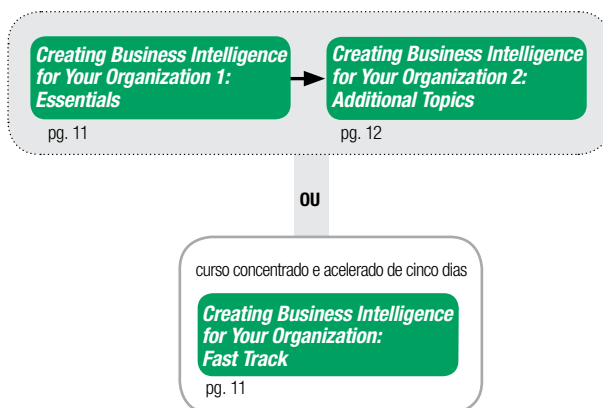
Creating Business Intelligence for Your Organization 1: Essentials

pg. 11

Creating Business Intelligence for Your Organization 2: Additional Topics

pg. 12

OU

curso concentrado e acelerado de cinco dias

Creating Business Intelligence for Your Organization: Fast Track

pg. 11